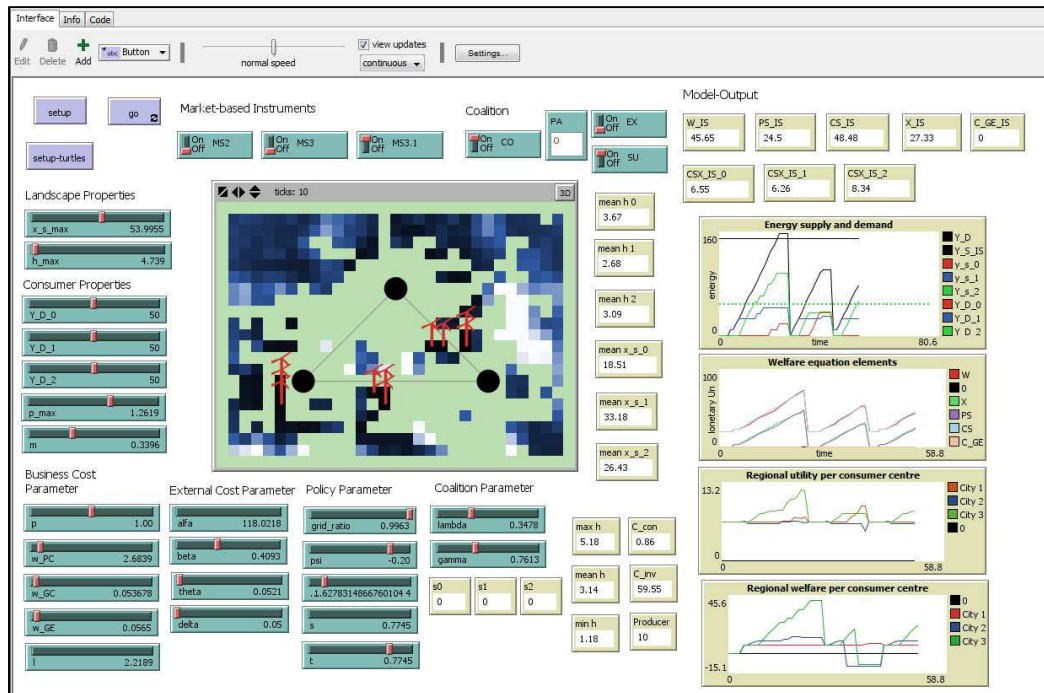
Interface Info Code

Edit Delete Add Button normal speed view updates continuous Settings...

setup go setup-turtles

Market-based Instruments
On Off MS2 On Off MS3 On Off MS3.1

Coalition
On Off CO

PA
0

On Off EX
On Off SU

Model-Output

| W_IS | PS_IS | CS_IS | X_IS | C_GE_IS |
|---|---|---|---|---|
| 45.65 | 24.5 | 48.48 | 27.33 | 0 |

| CSX_IS_0 | CSX_IS_1 | CSX_IS_2 |
|---|---|---|
| 6.55 | 6.26 | 8.34 |

Landscape Properties
x_s_max 53.9955
h_max 4.739

Consumer Properties
Y_D_0 50
Y_D_1 50
Y_D_2 50
p_max 1.2619
m 0.3396

ticks: 10 3D

mean h 0
3.67
mean h 1
2.68
mean h 2
3.09
mean x_s_0
18.51
mean x_s_1
33.18
mean x_s_2
26.43

Energy supply and demand
160
energy
0
0 time 80.6
Y_D
Y_S_IS
y_s_0
y_s_1
Y_s_2
Y_D_0
Y_D_1
Y_D_2

Welfare equation elements
100
lonetary Un
0
0 time 58.8
W
0
X
PS
CS
C_GE

Regional utility per consumer centre
13.2
0
0 58.8
City 1
City 2
City 3
0

Regional welfare per consumer centre
45.6
-15.1
0 58.8
0
City 1
City 2
City 3

Business Cost Parameter
p 1.00
w_PC 2.6839
w_GC 0.053678
w_GE 0.0565
l 2.2189

External Cost Parameter
alfa 118.0218
beta 0.4093
theta 0.0521
delta 0.05

Policy Parameter
grid_ratio 0.9963
psi -0.20
.1.6278314866760104 4
s 0.7745
t 0.7745

Coalition Parameter
lambda 0.3478
gamma 0.7613

s0 0
s1 0
s2 0

max h
5.18
mean h
3.14
min h
1.18

C_con
0.86
C_inv
59.55
Producer
10